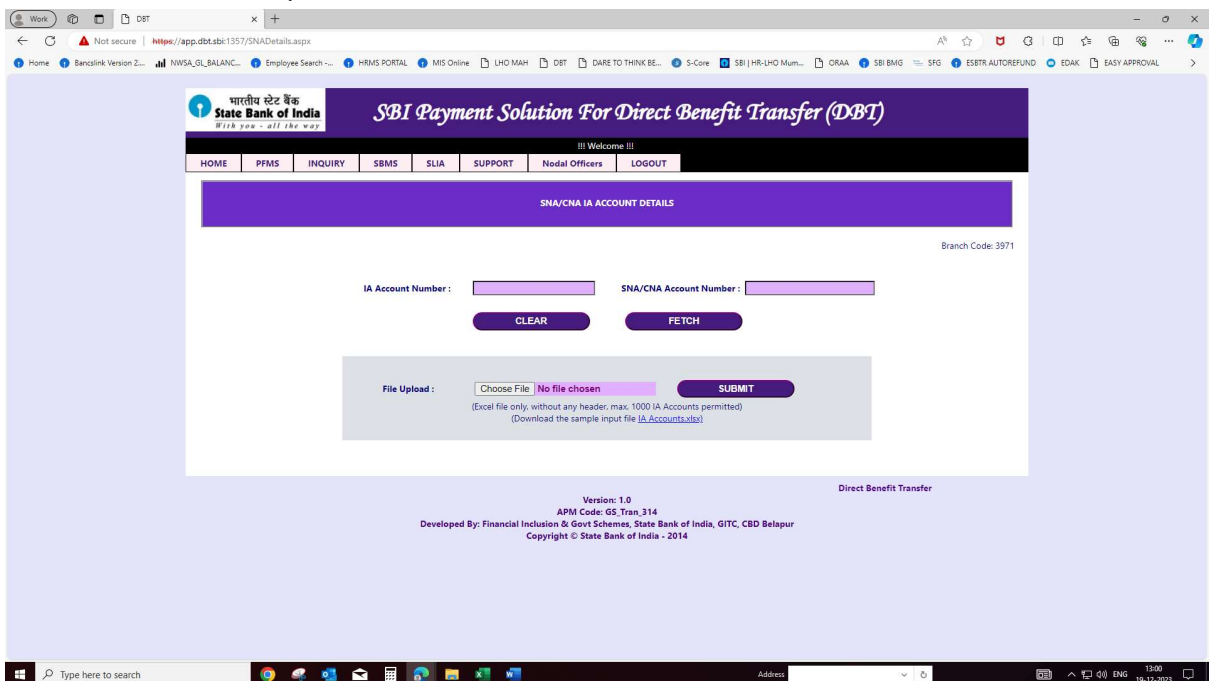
Work DBT × +

Not secure | https://app.dbt.sbi:1357/SNADetails.aspx

Home Bancslink Version 2... NWSA_GL_BALANC... Employee Search -... HRMS PORTAL MIS Online LHO MAH DBT DARE TO THINK BE... S-Core SBI | HR-LHO Mum... ORAA SBI BMG SFG ESBTR AUTOREFUND EDAK EASY APPROVAL

भारतीय स्टेट बैंक State Bank of India With you - all the way

SBI Payment Solution For Direct Benefit Transfer (DBT)

!!! Welcome !!!

HOME PFMS INQUIRY SBMS SLIA SUPPORT Nodal Officers LOGOUT

SNA/CNA IA ACCOUNT DETAILS

Branch Code: 3971

IA Account Number :

SNA/CNA Account Number :

CLEAR FETCH

File Upload : Choose File No file chosen SUBMIT

(Excel file only, without any header, max. 1000 IA Accounts permitted)
(Download the sample input file IA Accounts.xlsx)

Direct Benefit Transfer

Version: 1.0
APM Code: GS_Tran_314
Developed By: Financial Inclusion & Govt Schemes, State Bank of India, GITC, CBD Belapur
Copyright © State Bank of India - 2014

Type here to search

Address

ENG 13:00 19-12-2023